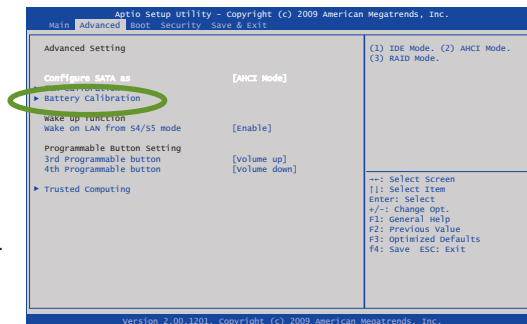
Aptio Setup Utility - Copyright (c) 2009 American Megatrends, Inc.
Main Advanced Boot Security Save & Exit

Advanced Setting

Configure SATA as [AHCI Mode]
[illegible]
▶ Battery Calibration

Wake up function
Wake on LAN from S4/S5 mode [Enable]

Programmable Button Setting
3rd Programmable button [Volume up]
4th Programmable button [Volume down]

▶ Trusted Computing

(1) IDE Mode. (2) AHCI Mode. (3) RAID Mode.

→←: Select Screen
↑↓: Select Item
Enter: Select
+/-: Change Opt.
F1: General Help
F2: Previous Value
F3: Optimized Defaults
F4: Save ESC: Exit

Version 2.00.1201. Copyright (c) 2009 American Megatrends, Inc.